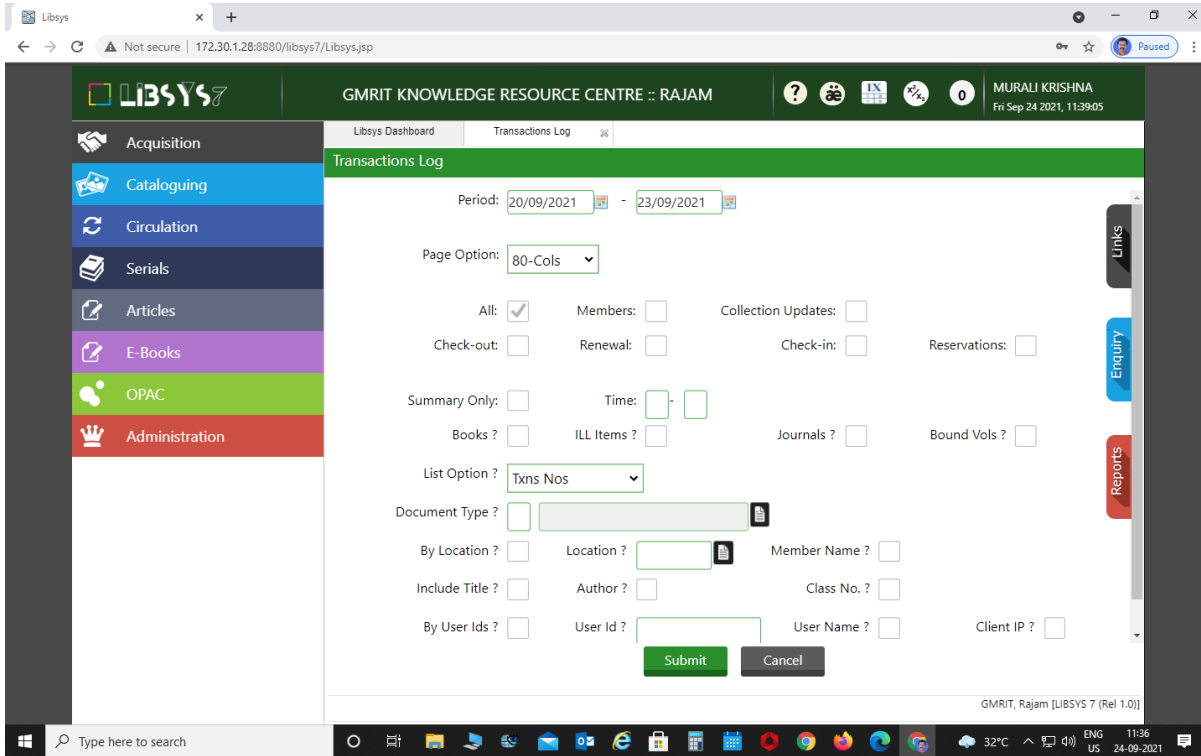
Libsys
Not secure | 172.30.1.28:8880/libsys7/Libsys.jsp
Paused

LIBSYS7
GMRIT KNOWLEDGE RESOURCE CENTRE :: RAJAM
0
MURALI KRISHNA
Fri Sep 24 2021, 11:39:05

Acquisition
Cataloguing
Circulation
Serials
Articles
E-Books
OPAC
Administration

Libsys Dashboard
Transactions Log

Transactions Log

Period: 20/09/2021 - 23/09/2021

Page Option: 80-Cols

All: Members: Collection Updates:
Check-out: Renewal: Check-in: Reservations:

Summary Only: Time: -
Books ? ILL Items ? Journals ? Bound Vols ?

List Option ? Txns Nos

Document Type ?

By Location ? Location ? Member Name ?
Include Title ? Author ? Class No. ?
By User Ids ? User Id ? User Name ? Client IP ?

Submit Cancel

Links
Enquiry
Reports

GMRIT, Rajam [LIBSYS 7 (Rel 1.0)]

Type here to search
32°C ENG US 11:36 24-09-2021